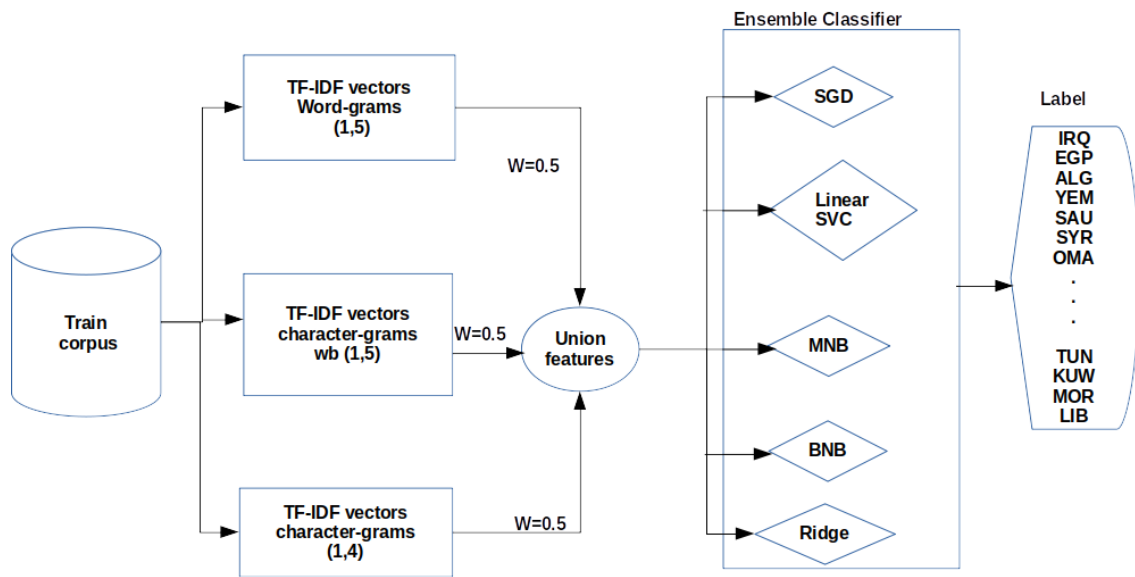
Train corpus

TF-IDF vectors
Word-grams
(1,5)

W=0.5

TF-IDF vectors
character-grams
wb (1,5)

W=0.5

TF-IDF vectors
character-grams
(1,4)

W=0.5

Union features

Ensemble Classifier

SGD

Linear SVC

MNB

BNB

Ridge

Label

IRQ
EGP
ALG
YEM
SAU
SYR
OMA
.
.
.
TUN
KUW
MOR
LIB